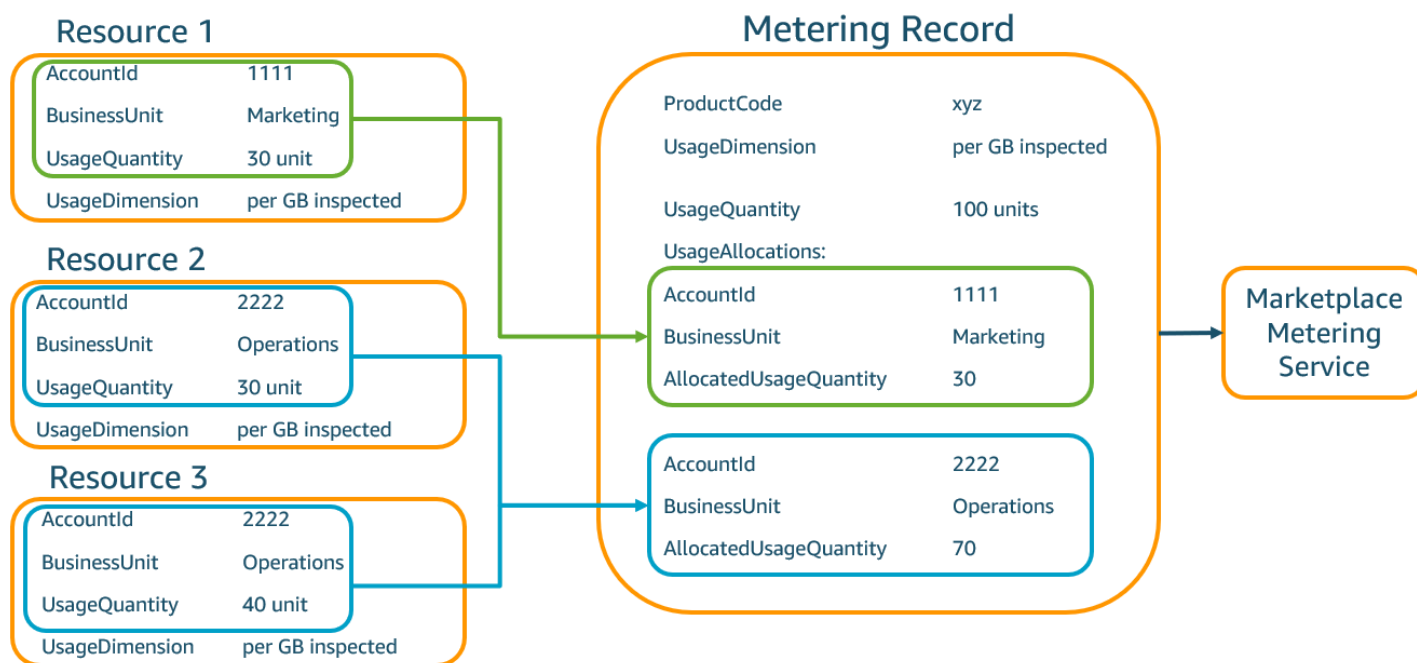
Resource 1

| AccountId | 1111 |
|---|---|
| BusinessUnit | Marketing |
| UsageQuantity | 30 unit |
| UsageDimension | per GB inspected |

Resource 2

| AccountId | 2222 |
|---|---|
| BusinessUnit | Operations |
| UsageQuantity | 30 unit |
| UsageDimension | per GB inspected |

Resource 3

| AccountId | 2222 |
|---|---|
| BusinessUnit | Operations |
| UsageQuantity | 40 unit |
| UsageDimension | per GB inspected |

Metering Record

| ProductCode | xyz |
|---|---|
| UsageDimension | per GB inspected |
| UsageQuantity | 100 units |

UsageAllocations:

| AccountId | 1111 |
|---|---|
| BusinessUnit | Marketing |
| AllocatedUsageQuantity | 30 |

| AccountId | 2222 |
|---|---|
| BusinessUnit | Operations |
| AllocatedUsageQuantity | 70 |

Marketplace Metering Service